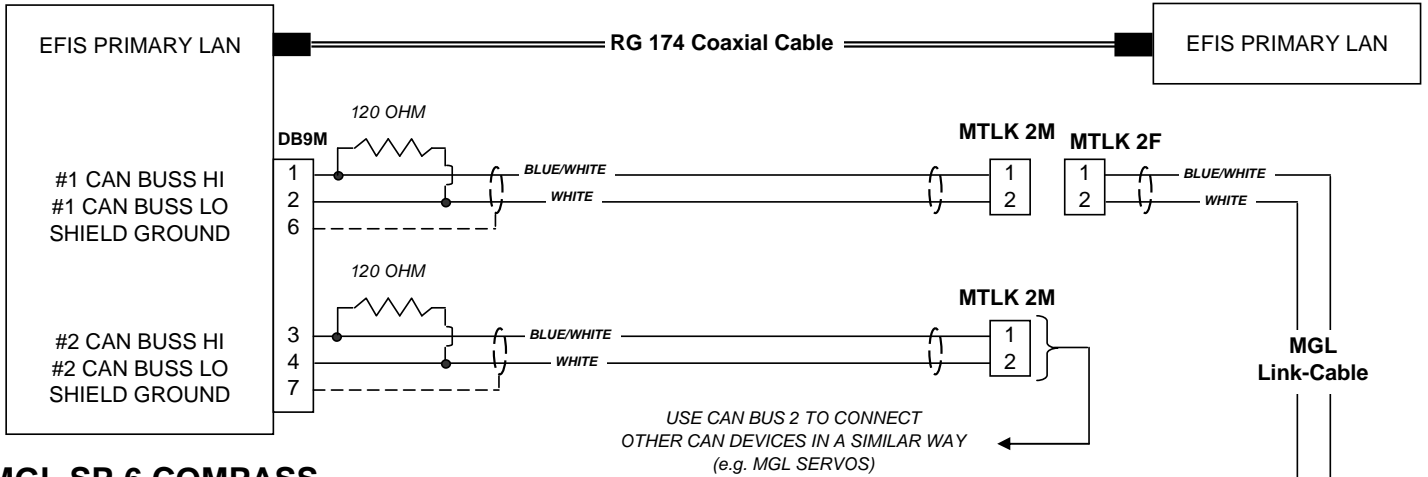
EFIS PRIMARY LAN

RG 174 Coaxial Cable

EFIS PRIMARY LAN

120 OHM

DB9M

#1 CAN BUSS HI
#1 CAN BUSS LO
SHIELD GROUND

1
2
6

BLUE/WHITE
WHITE

MTLK 2M
1
2

MTLK 2F
1
2

BLUE/WHITE
WHITE

120 OHM

#2 CAN BUSS HI
#2 CAN BUSS LO
SHIELD GROUND

3
4
7

BLUE/WHITE
WHITE

MTLK 2M
1
2

MGL
Link-Cable

USE CAN BUS 2 TO CONNECT
OTHER CAN DEVICES IN A SIMILAR WAY
(e.g. MGL SERVOS)

MGL SP-6 COMPASS